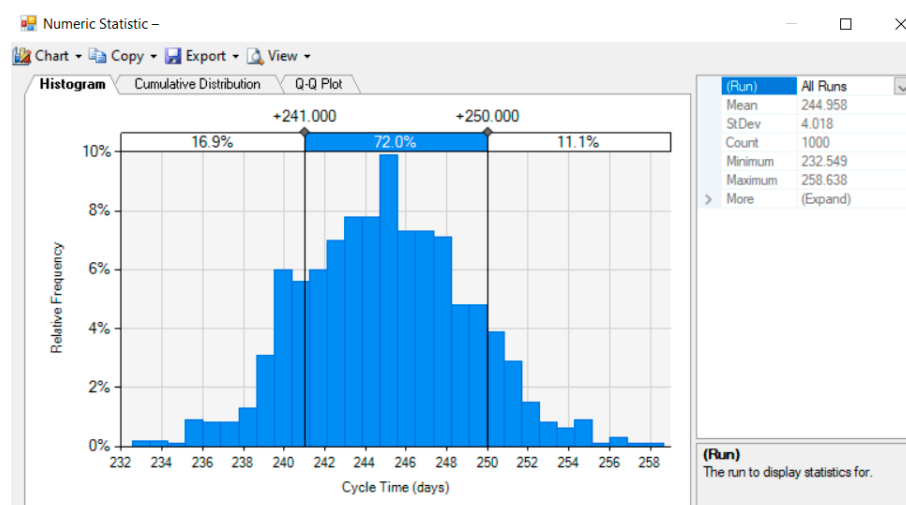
Numeric Statistic –

Chart ▾ Copy ▾ Export ▾ View ▾

Histogram | Cumulative Distribution | Q-Q Plot

+241.000 +250.000

16.9% 72.0% 11.1%

10%
8%
6%
4%
2%
0%

Relative Frequency

232 234 236 238 240 242 244 246 248 250 252 254 256 258

Cycle Time (days)

| (Run) | All Runs |
|---|---|
| Mean | 244.958 |
| StDev | 4.018 |
| Count | 1000 |
| Minimum | 232.549 |
| Maximum | 258.638 |
| More | (Expand) |

(Run)
The run to display statistics for.